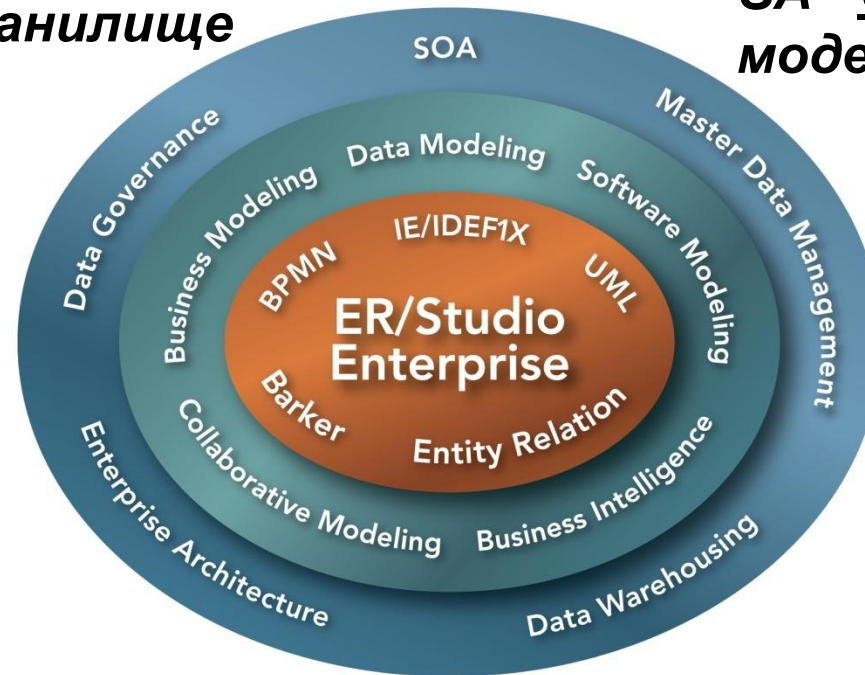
анилище

SA –
моде

SOA

Master Data Management

Data Governance

Enterprise Architecture

Data Warehousing

Data Modeling

Business Modeling

Software Modeling

Collaborative Modeling

Business Intelligence

IE/IDEF1X

BPMN

UML

ER/Studio Enterprise

Barker

Entity Relation